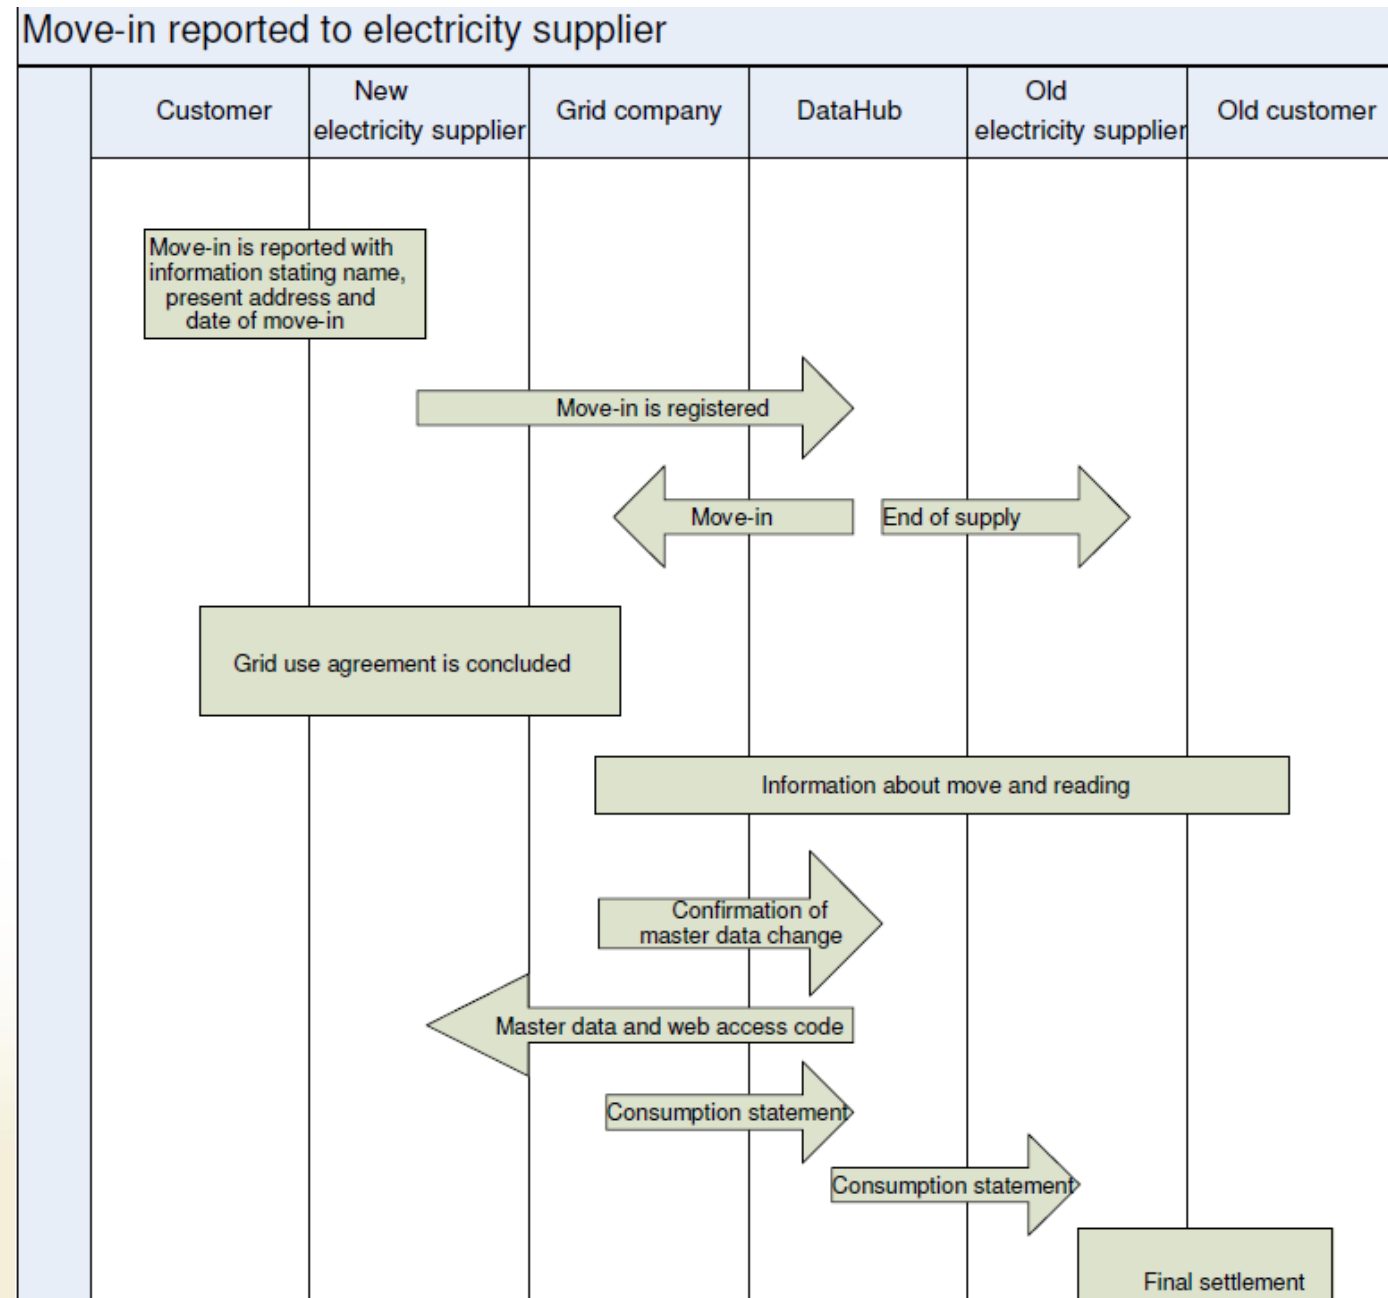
Move-in reported to electricity supplier

| Customer | New electricity supplier | Grid company | DataHub | Old electricity supplier | Old customer |
|---|---|---|---|---|---|

Move-in is reported with information stating name, present address and date of move-in

Move-in is registered

Move-in

End of supply

Grid use agreement is concluded

Information about move and reading

Confirmation of master data change

Master data and web access code

Consumption statement

Consumption statement

Final settlement